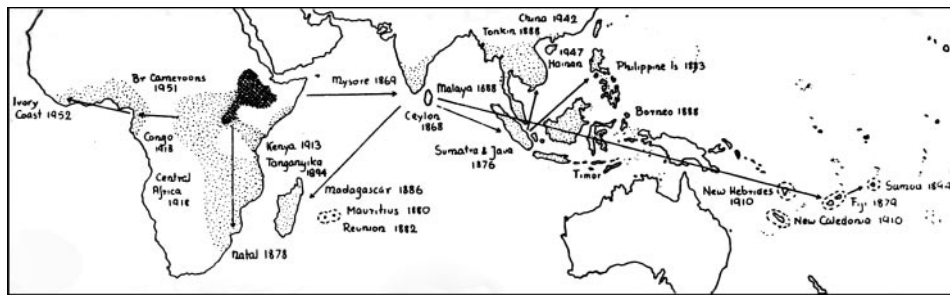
China 1942
Tonkin 1888
1947 Hainan
Philippine Is 1893
Br Cameroons 1951
Mysore 1869
Malaya 1888
Ivory Coast 1952
Ceylon 1868
Borneo 1888
Congo 1918
Sumatra & Java 1876
Kenya 1913
Tanganyika 1894
Central Africa 1918
Timor
Madagascar 1886
Mauritius 1880
Reunion 1882
New Hebrides 1910
Fiji 1879
Samoa 1894
New Caledonia 1910
Natal 1878